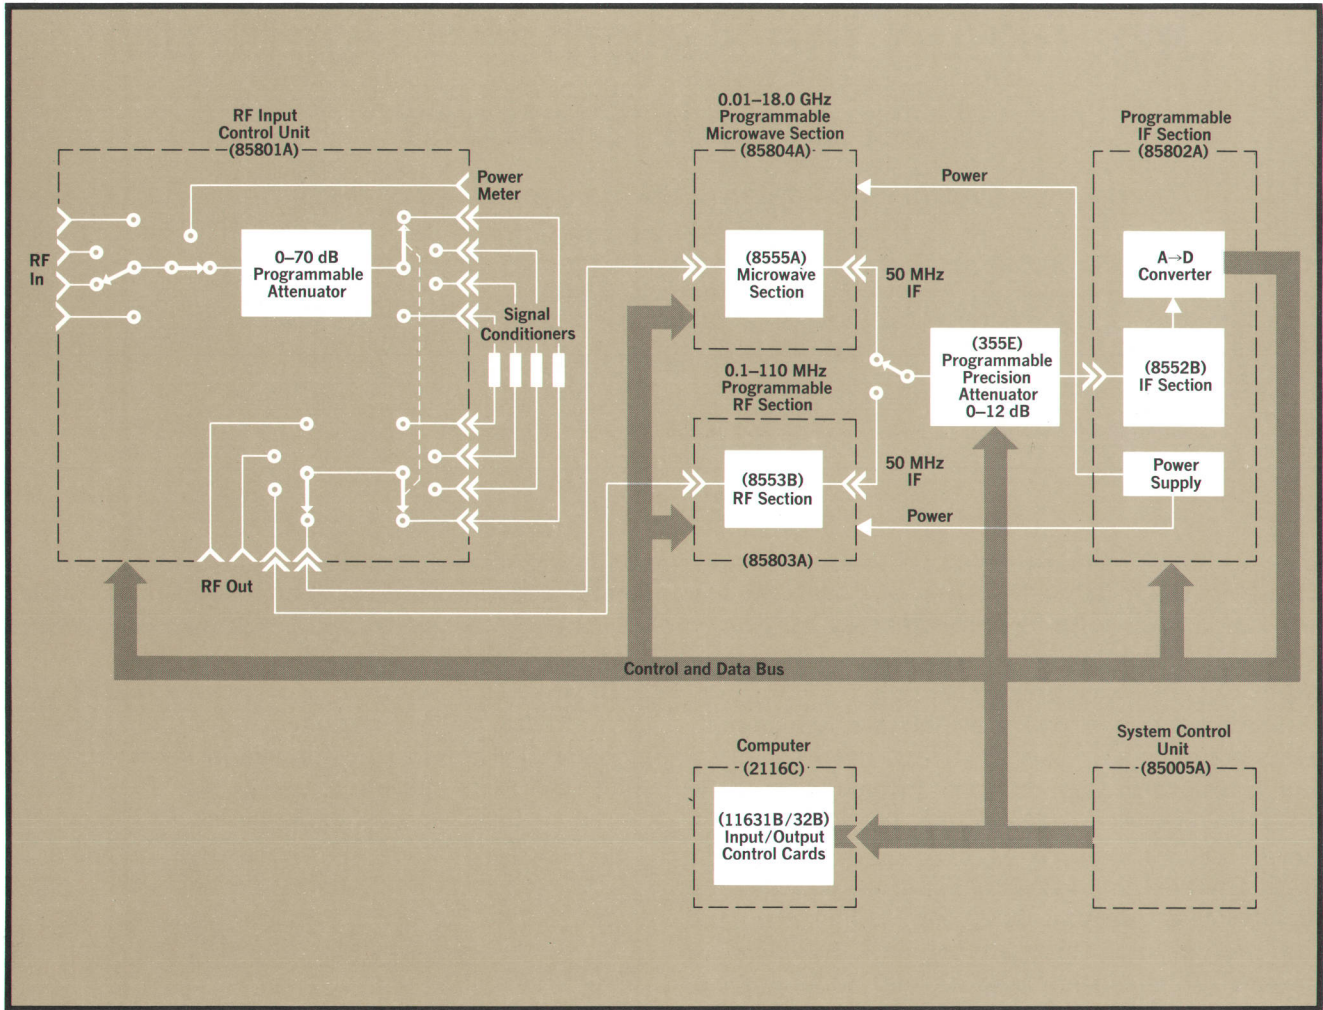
RF Input
Control Unit
(85801A)

Power
Meter

RF
In

0–70 dB
Programmable
Attenuator

Signal
Conditioners

RF Out

0.01–18.0 GHz
Programmable
Microwave Section
(85804A)

(8555A)
Microwave
Section

50 MHz
IF

Power

0.1–110 MHz
Programmable
RF Section

(8553B)
RF Section

50 MHz
IF

Power

(85803A)

(355E)
Programmable
Precision
Attenuator
0–12 dB

Programmable
IF Section
(85802A)

A→D
Converter

(8552B)
IF Section

Power
Supply

Control and Data Bus

Computer
(2116C)

(11631B/32B)
Input/Output
Control Cards

System Control
Unit
(85005A)